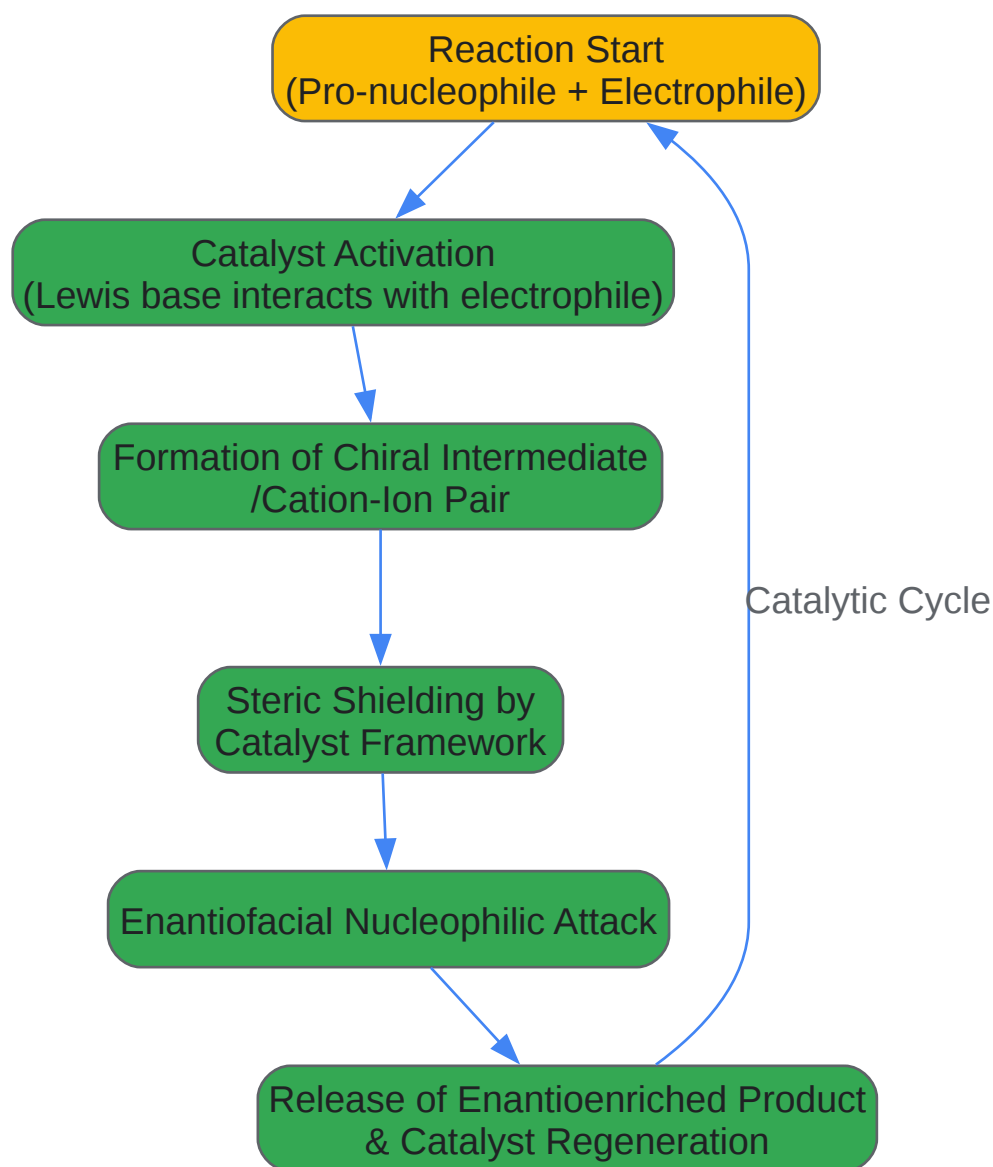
Reaction Start
(Pro-nucleophile + Electrophile)

Catalyst Activation
(Lewis base interacts with electrophile)

Formation of Chiral Intermediate
/Cation-Ion Pair

Steric Shielding by
Catalyst Framework

Enantiofacial Nucleophilic Attack

Release of Enantioenriched Product
& Catalyst Regeneration

Catalytic Cycle